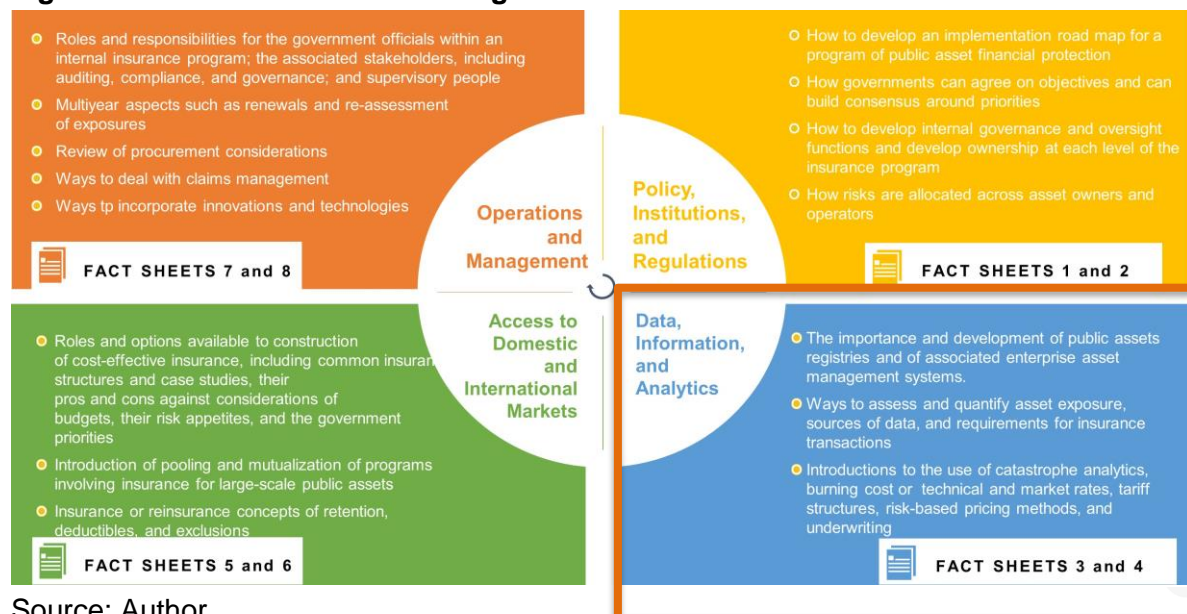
Roles and responsibilities for the government officials within an internal insurance program; the associated stakeholders, including auditing, compliance, and governance; and supervisory people

Multiyear aspects such as renewals and re-assessment of exposures

Review of procurement considerations

Ways to deal with claims management

Ways tp incorporate innovations and technologies

FACT SHEETS 7 and 8

How to develop an implementation road map for a program of public asset financial protection

How governments can agree on objectives and can build consensus around priorities

How to develop internal governance and oversight functions and develop ownership at each level of the insurance program

How risks are allocated across asset owners and operators

FACT SHEETS 1 and 2

Operations and Management

Policy, Institutions, and Regulations

Access to Domestic and International Markets

Data, Information, and Analytics

Roles and options available to construction of cost-effective insurance, including common insuran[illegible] structures and case studies, their pros and cons against considerations of budgets, their risk appetites, and the government priorities

Introduction of pooling and mutualization of programs involving insurance for large-scale public assets

Insurance or reinsurance concepts of retention, deductibles, and exclusions

FACT SHEETS 5 and 6

The importance and development of public assets registries and of associated enterprise asset management systems.

Ways to assess and quantify asset exposure, sources of data, and requirements for insurance transactions

Introductions to the use of catastrophe analytics, burning cost or technical and market rates, tariff structures, risk-based pricing methods, and underwriting

FACT SHEETS 3 and 4

Source: Author